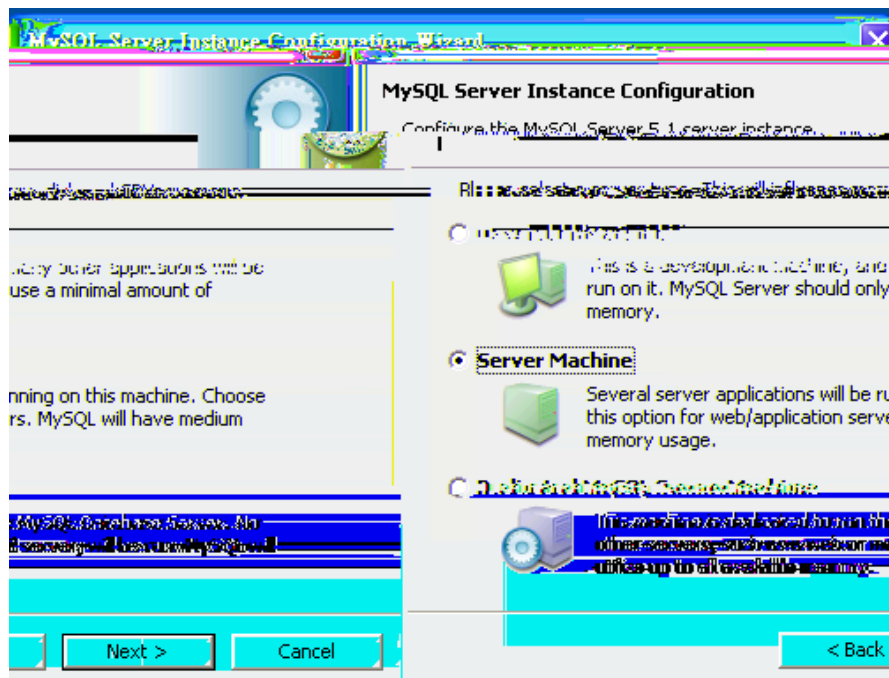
MySQL Server Instance Configuration Wizard

MySQL Server Instance Configuration

Configure the MySQL Server 5.1 server instance.

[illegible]

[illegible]

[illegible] other applications will be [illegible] use a minimal amount of

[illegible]

This is a development machine, and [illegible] run on it. MySQL Server should only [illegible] memory.

nning on this machine. Choose rs. MySQL will have medium

Server Machine

Several server applications will be ru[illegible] this option for web/application serve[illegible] memory usage.

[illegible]

MySQL Database Server. No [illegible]

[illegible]

Next >

Cancel

< Back